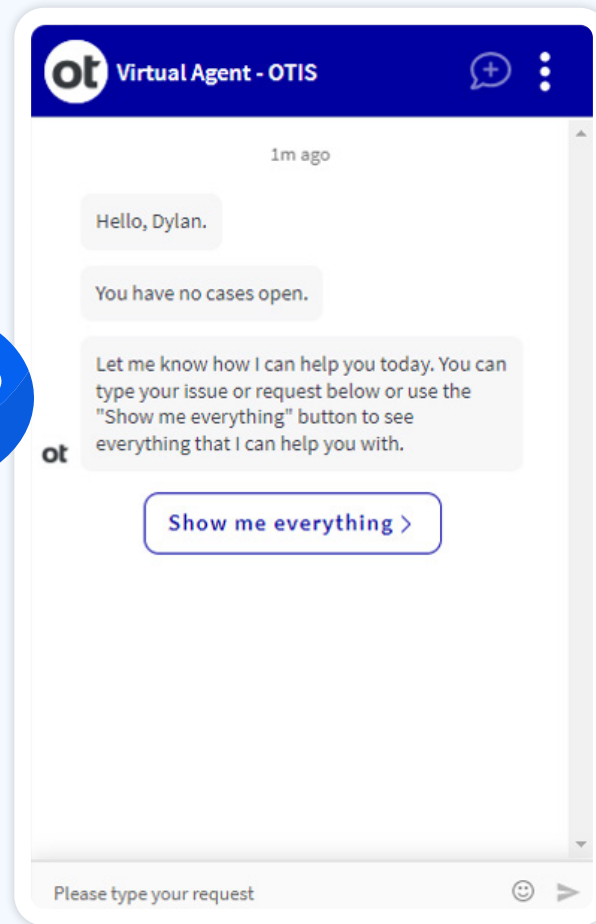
ot Virtual Agent - OTIS

1m ago

Hello, Dylan.

You have no cases open.

Let me know how I can help you today. You can type your issue or request below or use the "Show me everything" button to see everything that I can help you with.

ot

Show me everything >

Please type your request